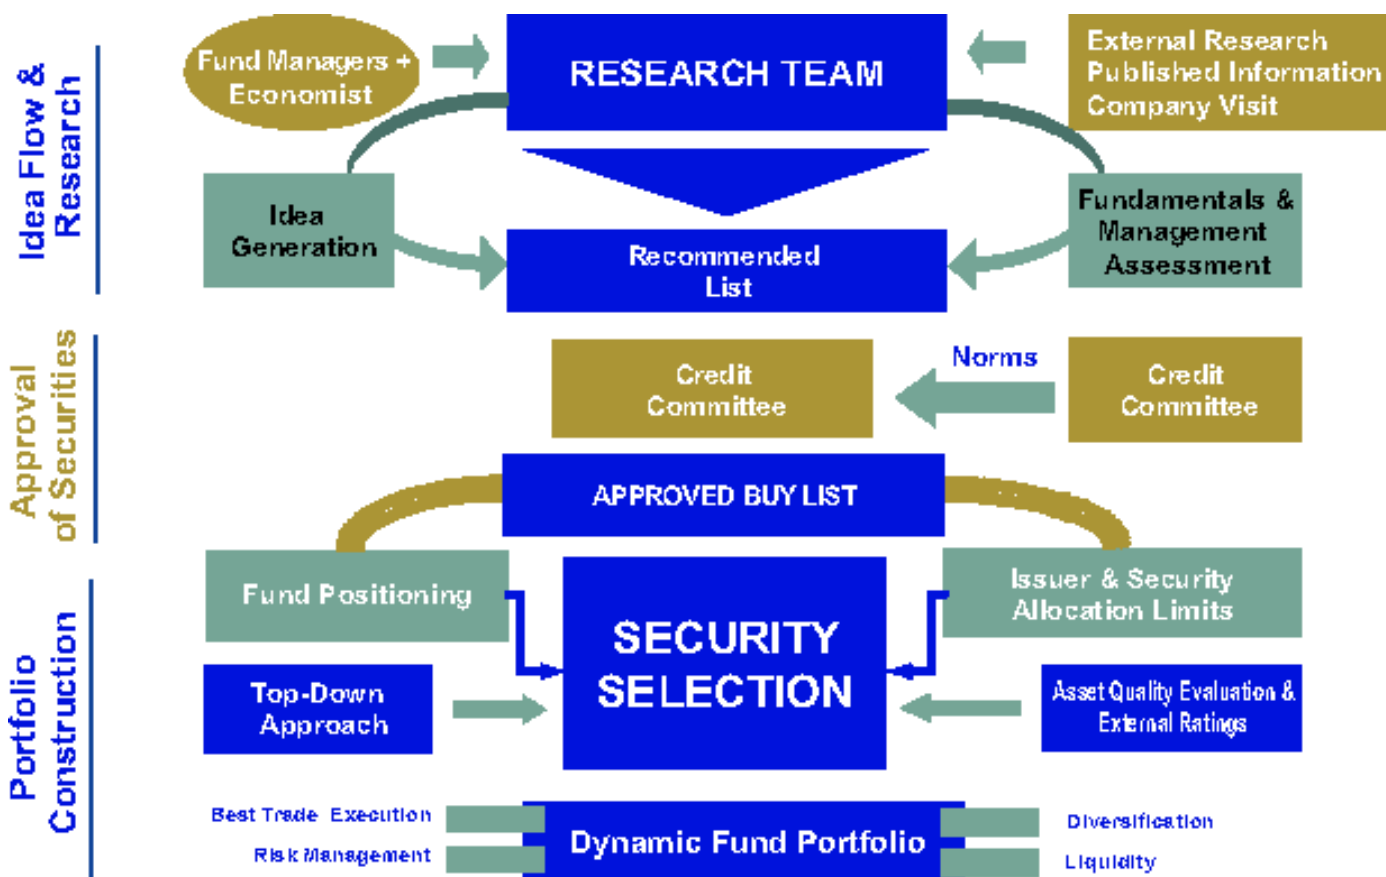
Idea Flow & Research

Fund Managers + Economist

RESEARCH TEAM

External Research
Published Information
Company Visit

Idea Generation

Recommended List

Fundamentals & Management Assessment

Approval of Securities

Credit Committee

Norms

Credit Committee

APPROVED BUY LIST

Portfolio Construction

Fund Positioning

SECURITY SELECTION

Issuer & Security Allocation Limits

Top-Down Approach

Asset Quality Evaluation & External Ratings

Best Trade Execution

Risk Management

Dynamic Fund Portfolio

Diversification

Liquidity